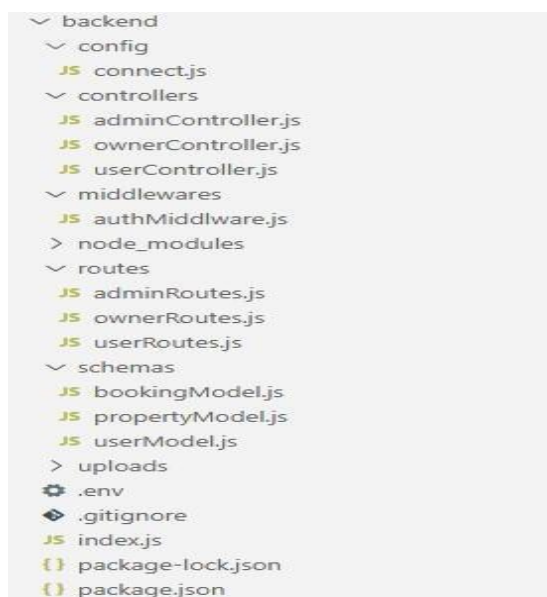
∨ backend
∨ config
JS connect.js
∨ controllers
JS adminController.js
JS ownerController.js
JS userController.js
∨ middlewares
JS authMiddlware.js
> node_modules
∨ routes
JS adminRoutes.js
JS ownerRoutes.js
JS userRoutes.js
∨ schemas
JS bookingModel.js
JS propertyModel.js
JS userModel.js
> uploads
.env
.gitignore
JS index.js
{} package-lock.json
{} package.json